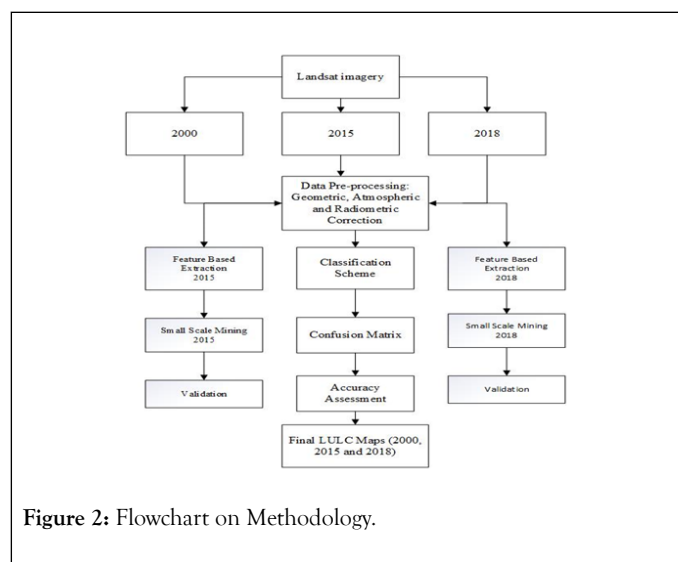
Landsat imagery

2000

2015

2018

Data Pre-processing: Geometric, Atmospheric and Radiometric Correction

Feature Based Extraction 2015

Classification Scheme

Feature Based Extraction 2018

Small Scale Mining 2015

Confusion Matrix

Small Scale Mining 2018

Validation

Accuracy Assessment

Validation

Final LULC Maps (2000, 2015 and 2018)

**Figure 2:** Flowchart on Methodology.